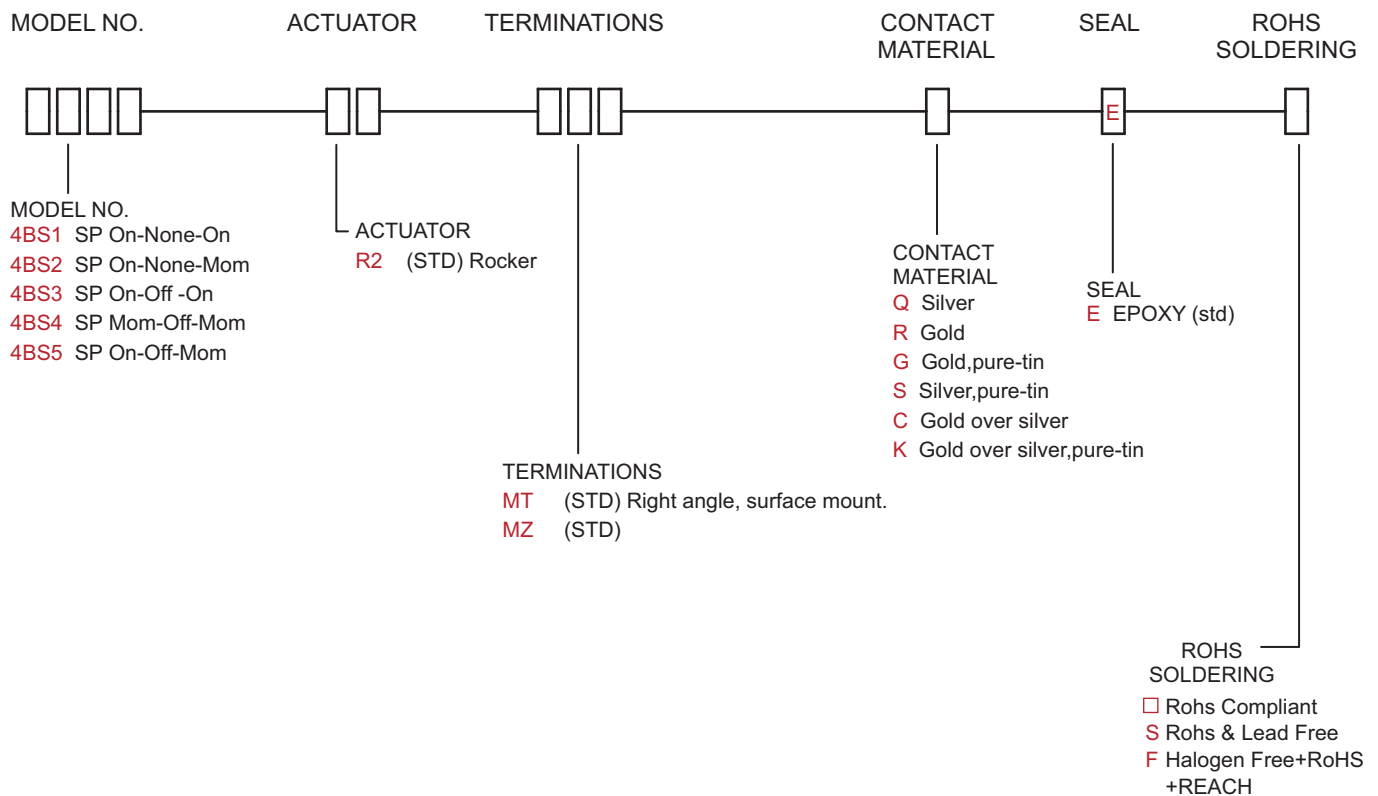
MODEL NO.

ACTUATOR

TERMINATIONS

CONTACT MATERIAL

SEAL

ROHS SOLDERING

E

MODEL NO.
4BS1 SP On-None-On
4BS2 SP On-None-Mom
4BS3 SP On-Off -On
4BS4 SP Mom-Off-Mom
4BS5 SP On-Off-Mom

ACTUATOR
R2 (STD) Rocker

CONTACT MATERIAL
Q Silver
R Gold
G Gold,pure-tin
S Silver,pure-tin
C Gold over silver
K Gold over silver,pure-tin

SEAL
E EPOXY (std)

TERMINATIONS
MT (STD) Right angle, surface mount.
MZ (STD)

ROHS SOLDERING
□ Rohs Compliant
S Rohs & Lead Free
F Halogen Free+RoHS +REACH